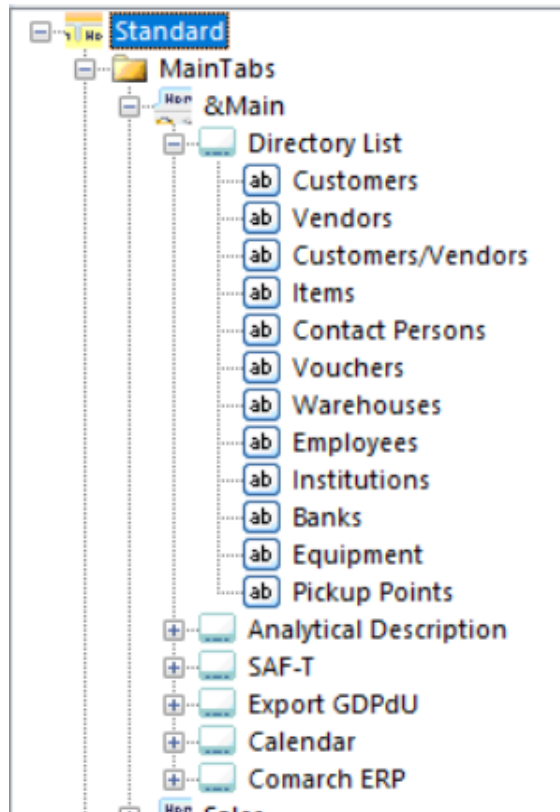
Standard
MainTabs
&Main
Directory List
ab Customers
ab Vendors
ab Customers/Vendors
ab Items
ab Contact Persons
ab Vouchers
ab Warehouses
ab Employees
ab Institutions
ab Banks
ab Equipment
ab Pickup Points
Analytical Description
SAF-T
Export GDPdU
Calendar
Comarch ERP
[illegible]